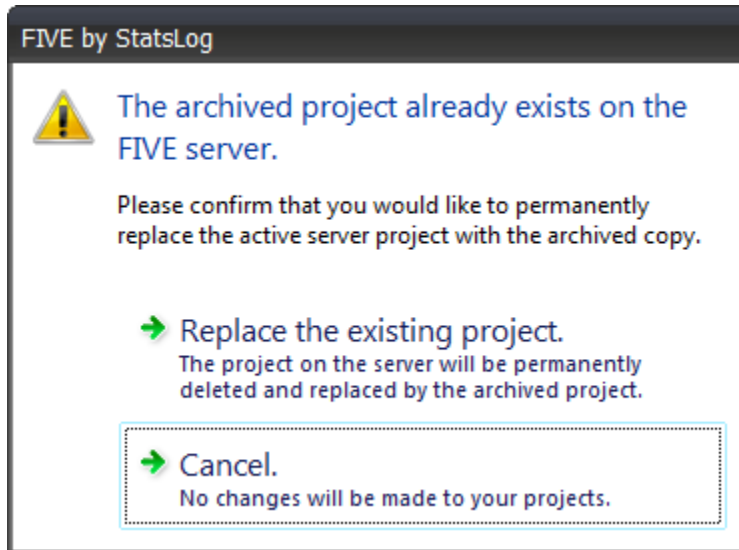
FIVE by StatsLog

The archived project already exists on the FIVE server.

Please confirm that you would like to permanently replace the active server project with the archived copy.

Replace the existing project.
The project on the server will be permanently deleted and replaced by the archived project.

Cancel.
No changes will be made to your projects.